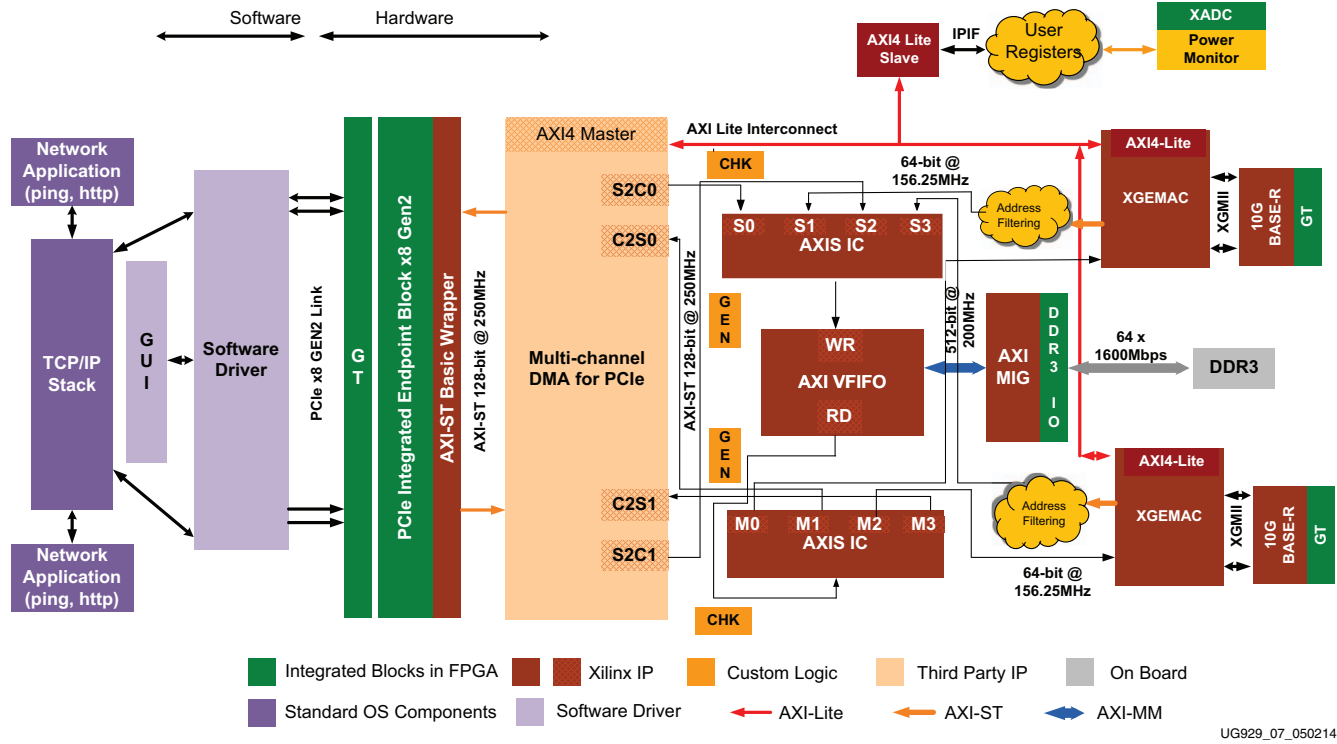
Software Hardware

AXI4 Lite Slave
IPIF
User Registers
XADC
Power Monitor

Network Application (ping, http)

TCP/IP Stack

G U I

Software Driver

PCIe x8 GEN2 Link

G T

PCIe Integrated Endpoint Block x8 Gen2

AXI-ST Basic Wrapper

AXI-ST 128-bit @ 250MHz

AXI4 Master
AXI Lite Interconnect

Multi-channel DMA for PCIe

S2C0
C2S0
C2S1
S2C1

CHK
GEN
GEN
CHK

AXI-ST 128-bit @ 250MHz

64-bit @ 156.25MHz

S0 S1 S2 S3
AXIS IC

Address Filtering

AXI4-Lite
XGEMAC
XGMII
10G BASE-R
GT

512-bit @ 200MHz

WR
AXI VFIFO
RD

AXI MIG
DDR3 IO

64 x 1600Mbps
DDR3

M0 M1 M2 M3
AXIS IC

Address Filtering

AXI4-Lite
XGEMAC
XGMII
10G BASE-R
GT

64-bit @ 156.25MHz

Network Application (ping, http)

Integrated Blocks in FPGA
Xilinx IP
Custom Logic
Third Party IP
On Board
Standard OS Components
Software Driver
AXI-Lite
AXI-ST
AXI-MM

UG929_07_050214